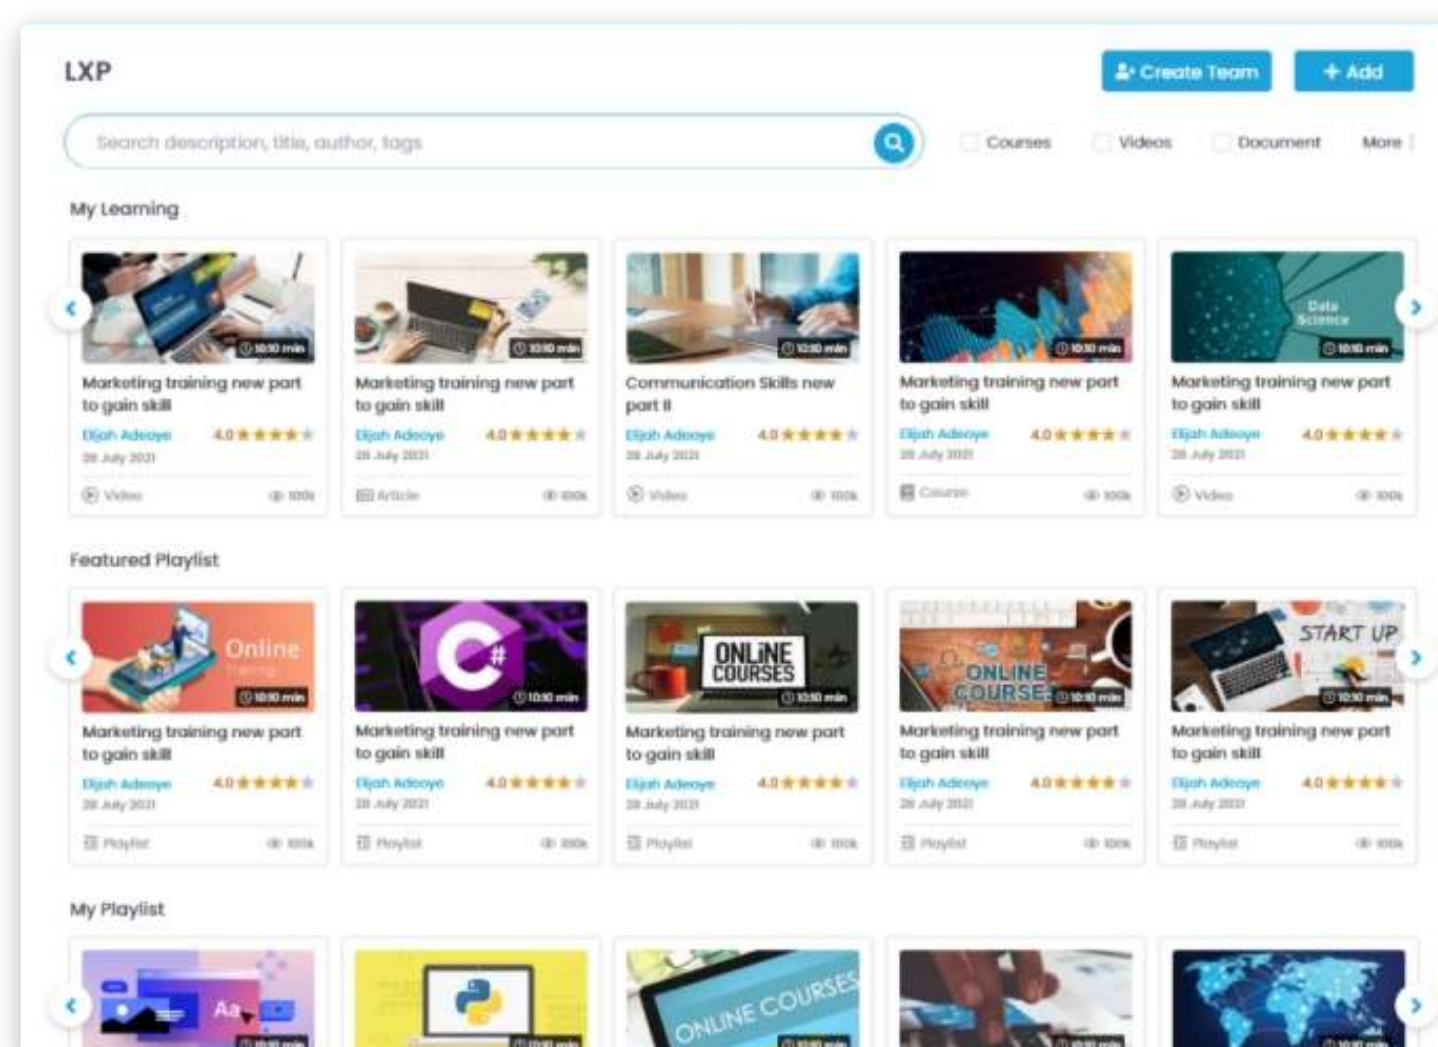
LXP

Create Team

+ Add

Search description, title, author, tags

Courses Videos Document More

My Learning

10:10 min
Marketing training new part to gain skill
Elijah Adeoye 4.0
28 July 2021
Video 100k

10:10 min
Marketing training new part to gain skill
Elijah Adeoye 4.0
28 July 2021
Article 100k

10:10 min
Communication Skills new part II
Elijah Adeoye 4.0
28 July 2021
Video 100k

10:10 min
Marketing training new part to gain skill
Elijah Adeoye 4.0
28 July 2021
Course 100k

Data Science
10:10 min
Marketing training new part to gain skill
Elijah Adeoye 4.0
28 July 2021
Video 100k

Featured Playlist

Online Training
10:10 min
Marketing training new part to gain skill
Elijah Adeoye 4.0
28 July 2021
Playlist 100k

10:10 min
Marketing training new part to gain skill
Elijah Adeoye 4.0
28 July 2021
Playlist 100k

ONLINE COURSES
10:10 min
Marketing training new part to gain skill
Elijah Adeoye 4.0
28 July 2021
Playlist 100k

ONLINE COURSE
10:10 min
Marketing training new part to gain skill
Elijah Adeoye 4.0
28 July 2021
Playlist 100k

START UP
10:10 min
Marketing training new part to gain skill
Elijah Adeoye 4.0
28 July 2021
Playlist 100k

My Playlist

Aa

ONLINE COURSES